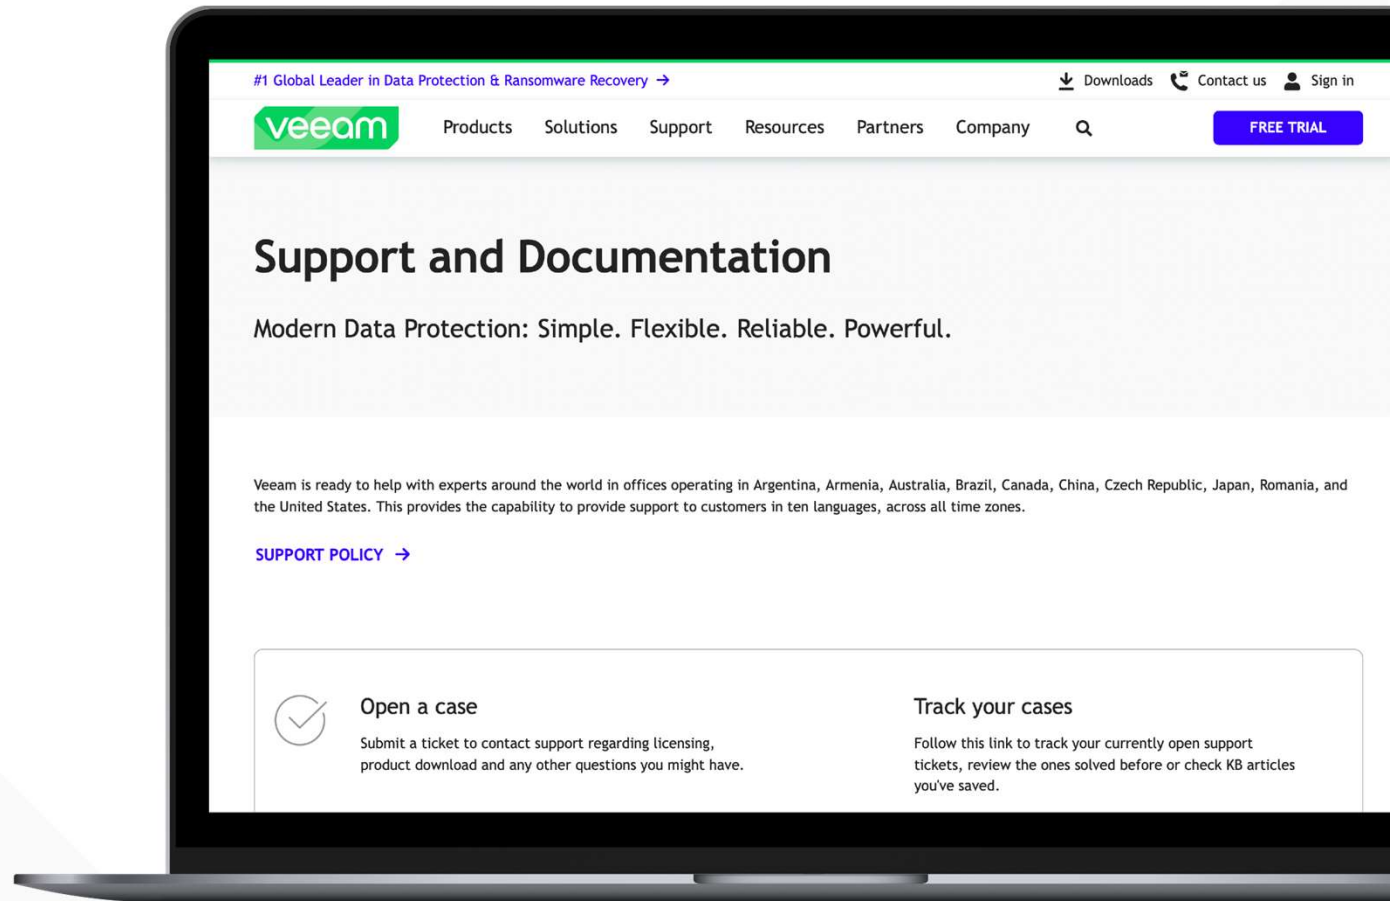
#1 Global Leader in Data Protection & Ransomware Recovery →

Downloads Contact us Sign in

veeam Products Solutions Support Resources Partners Company

FREE TRIAL

Support and Documentation

Modern Data Protection: Simple. Flexible. Reliable. Powerful.

Veeam is ready to help with experts around the world in offices operating in Argentina, Armenia, Australia, Brazil, Canada, China, Czech Republic, Japan, Romania, and the United States. This provides the capability to provide support to customers in ten languages, across all time zones.

SUPPORT POLICY →

Open a case

Submit a ticket to contact support regarding licensing, product download and any other questions you might have.

Track your cases

Follow this link to track your currently open support tickets, review the ones solved before or check KB articles you've saved.